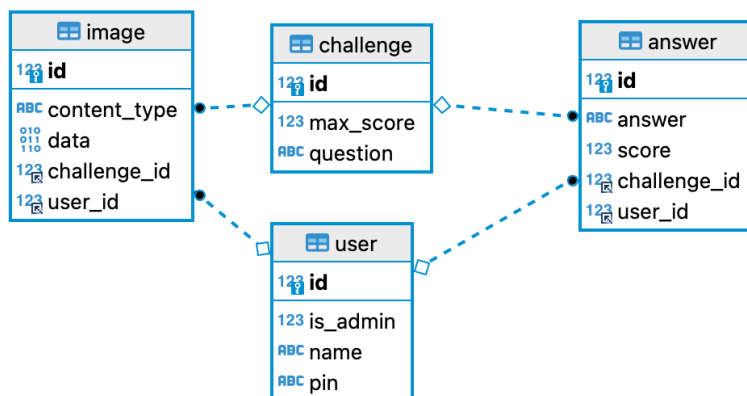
image
123 id
ABC content_type
010 011 110 data
123 challenge_id
123 user_id

challenge
123 id
123 max_score
ABC question

answer
123 id
ABC answer
123 score
123 challenge_id
123 user_id

user
123 id
123 is_admin
ABC name
ABC pin